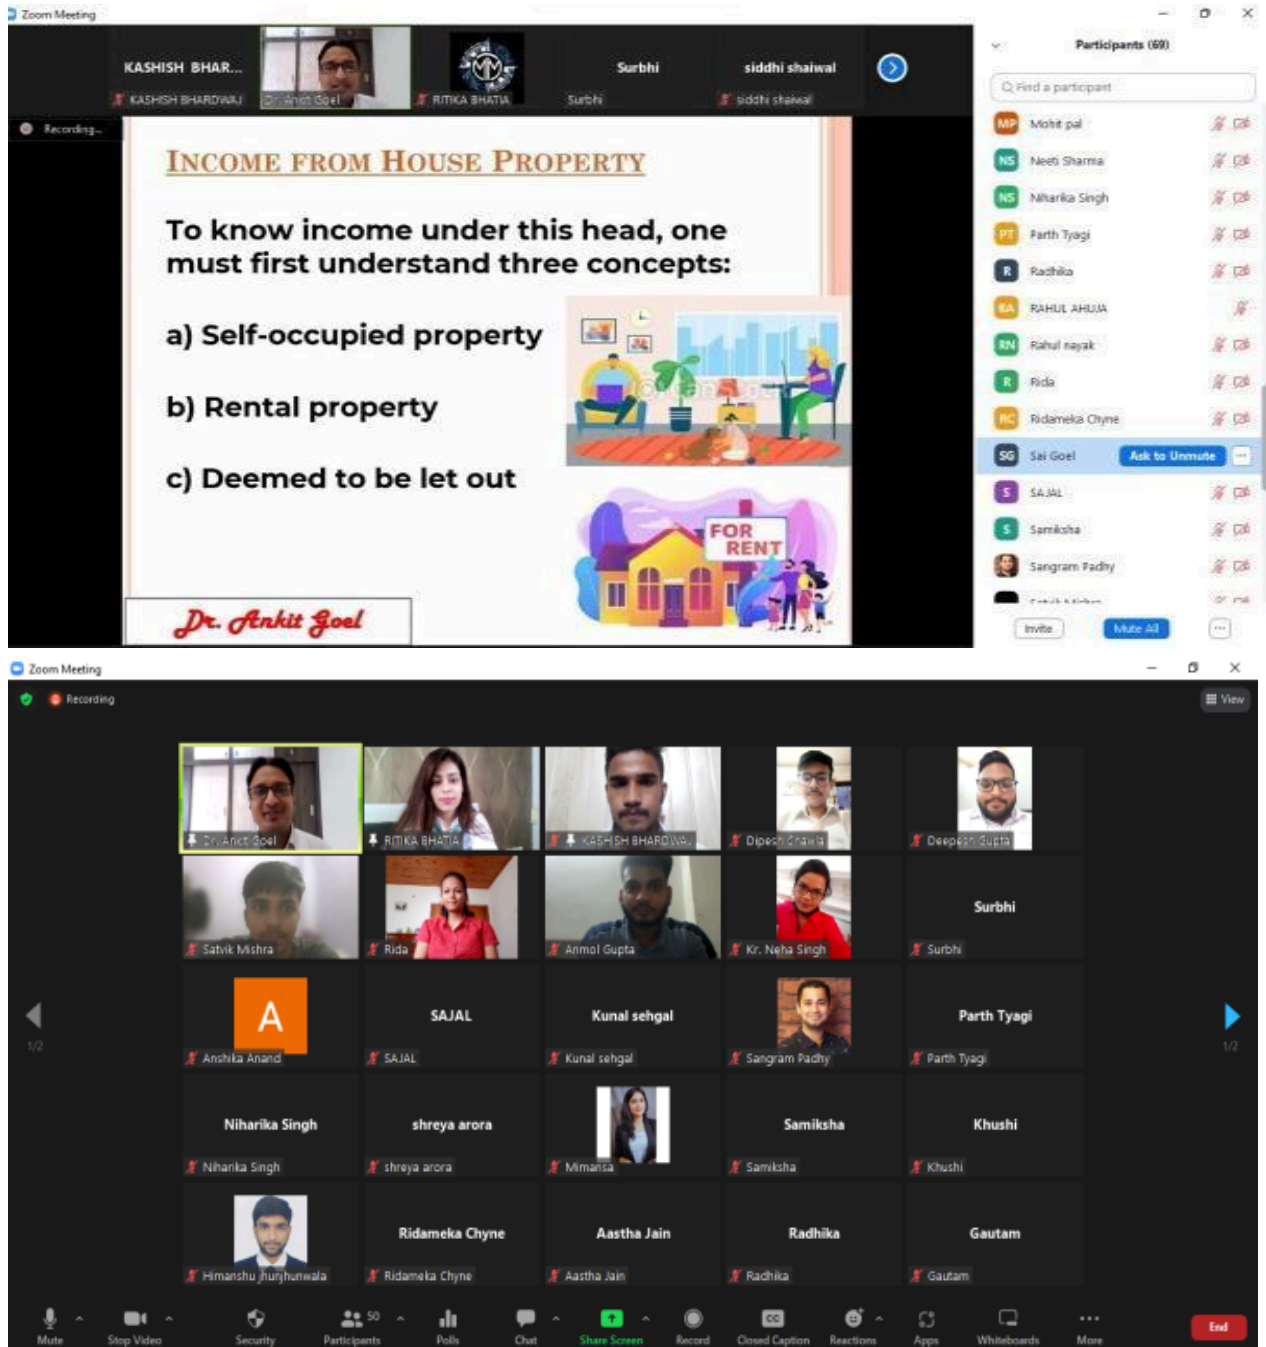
Zoom Meeting

KASHISH BHAR...
KASHISH BHARDWAJ
Dr. Ankit Goel
RITIKA BHATIA
Surbhi
Surbhi
siddhi shaiwal
siddhi shaiwal

Recording...

INCOME FROM HOUSE PROPERTY

To know income under this head, one must first understand three concepts:

a) Self-occupied property

b) Rental property

c) Deemed to be let out

FOR RENT

Dr. Ankit Goel

Participants (69)

Find a participant

MP Mohit pal
NS Neeti Sharma
NS Niharika Singh
PT Parth Tyagi
R Radhika
RA RAHUL AHUJA
RN Rahul nayak
R Rida
RC Ridameka Chyne
SG Sai Goel Ask to Unmute
S SAJAL
S Samiksha
Sangram Padhy
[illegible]

Invite
Mute All

Zoom Meeting

Recording

View

Dr. Ankit Goel
RITIKA BHATIA
KASHISH BHARDWA...
Dipesh Chawla
Deepesh Gupta
Satvik Mishra
Rida
Anmol Gupta
Kr. Neha Singh
Surbhi
Surbhi
A
Anshika Anand
SAJAL
SAJAL
Kunal sehgal
Kunal sehgal
Sangram Padhy
Parth Tyagi
Parth Tyagi
1/2
1/2
Niharika Singh
Niharika Singh
shreya arora
shreya arora
Mimansa
Samiksha
Samiksha
Khushi
Khushi
Himanshu jhunjhunwala
Ridameka Chyne
Ridameka Chyne
Aastha Jain
Aastha Jain
Radhika
Radhika
Gautam
Gautam

Mute
Stop Video
Security
50
Participants
Polls
Chat
Share Screen
Record
Closed Caption
Reactions
Apps
Whiteboards
More
End